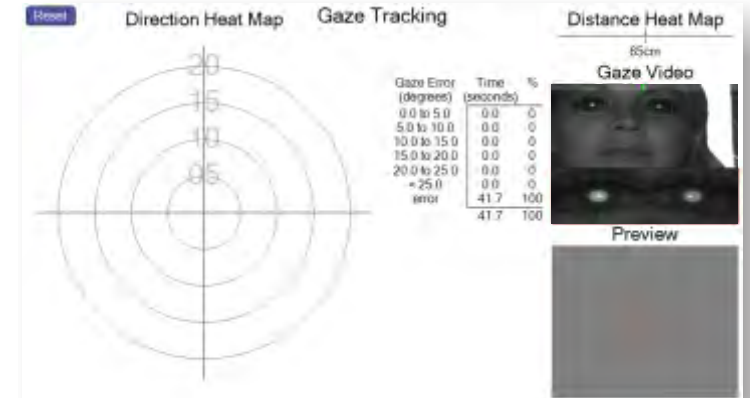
Reset

Direction Heat Map

Gaze Tracking

Distance Heat Map

85cm

Gaze Video

Preview

20
15
10
05

| Gaze Error (degrees) | Time (seconds) | % |
|---|---|---|
| 0.0 to 5.0 | 0.0 | 0 |
| 5.0 to 10.0 | 0.0 | 0 |
| 10.0 to 15.0 | 0.0 | 0 |
| 15.0 to 20.0 | 0.0 | 0 |
| 20.0 to 25.0 | 0.0 | 0 |
| > 25.0 | 0.0 | 0 |
| error | 41.7 | 100 |
| | 41.7 | 100 |